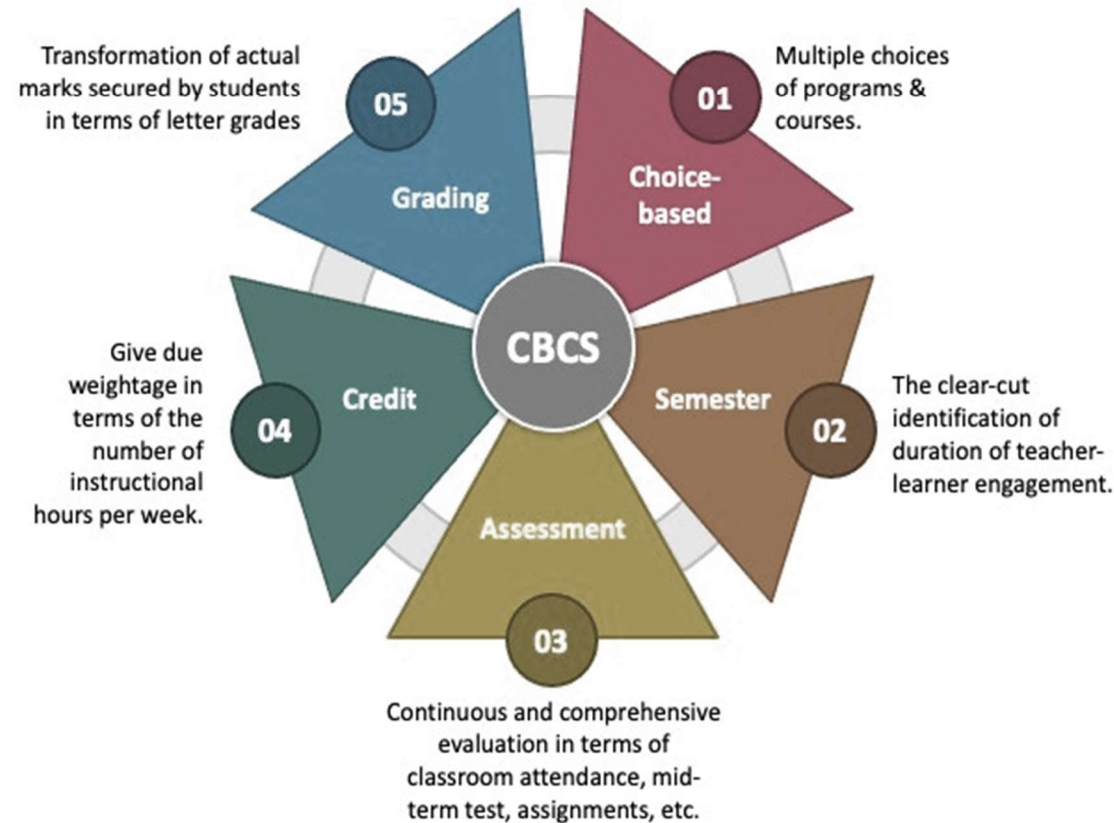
CBCS

01
Choice-based
Multiple choices of programs & courses.

02
Semester
The clear-cut identification of duration of teacher-learner engagement.

03
Assessment
Continuous and comprehensive evaluation in terms of classroom attendance, mid-term test, assignments, etc.

04
Credit
Give due weightage in terms of the number of instructional hours per week.

05
Grading
Transformation of actual marks secured by students in terms of letter grades